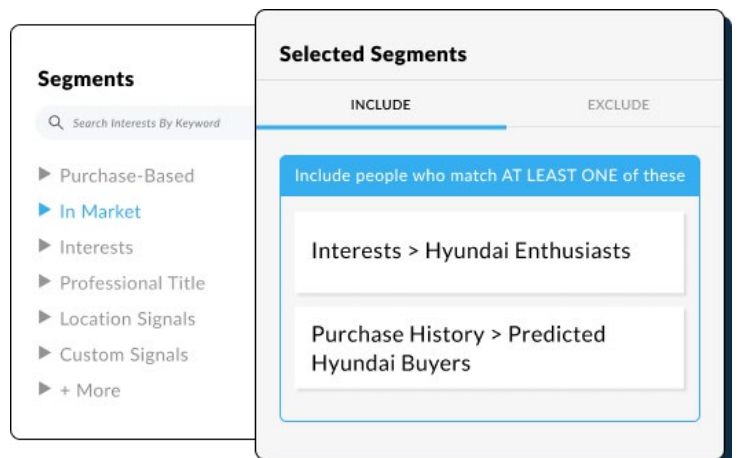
Segments

Search Interests By Keyword

▶ Purchase-Based
▶ In Market
▶ Interests
▶ Professional Title
▶ Location Signals
▶ Custom Signals
▶ + More

Selected Segments

INCLUDE

EXCLUDE

Include people who match AT LEAST ONE of these

Interests > Hyundai Enthusiasts

Purchase History > Predicted Hyundai Buyers